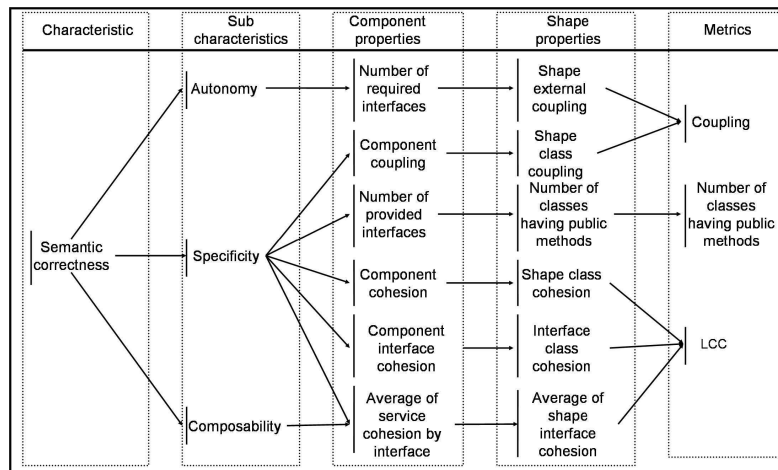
Characteristic

Sub characteristics

Component properties

Shape properties

Metrics

Semantic correctness

Autonomy

Specificity

Composability

Number of required interfaces

Component coupling

Number of provided interfaces

Component cohesion

Component interface cohesion

Average of service cohesion by interface

Shape external coupling

Shape class coupling

Number of classes having public methods

Shape class cohesion

Interface class cohesion

Average of shape interface cohesion

Coupling

Number of classes having public methods

LCC